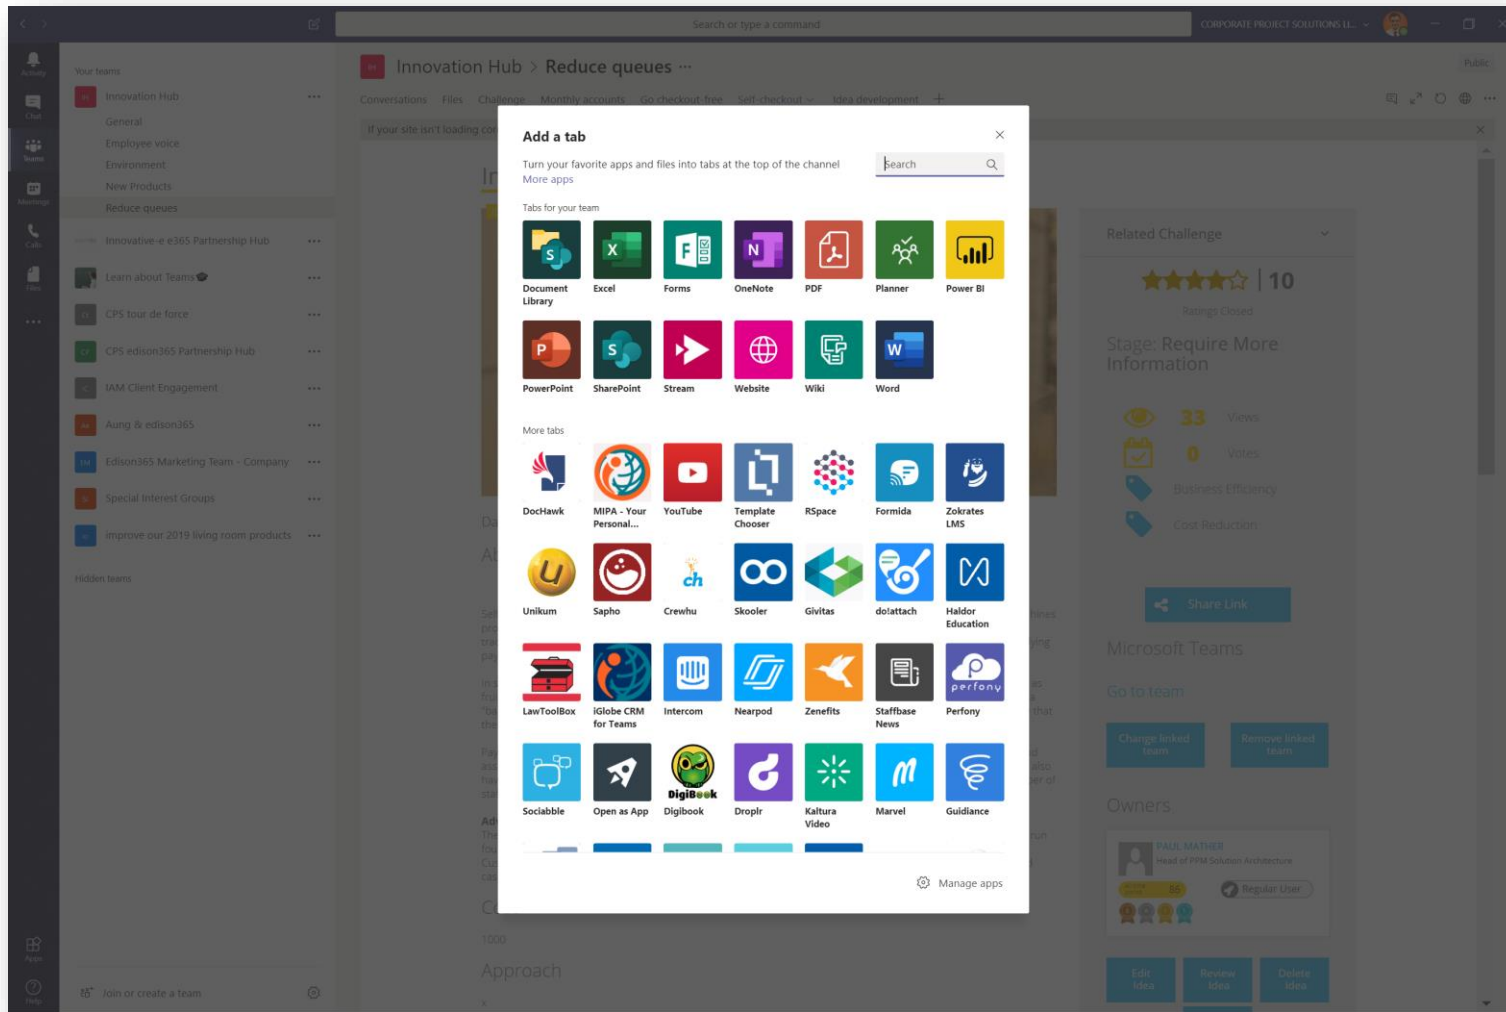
Search or type a command

CORPORATE PROJECT SOLUTIONS LI...

Activity
Chat
Teams
Meetings
Calls
Files
...
Apps
Help

Your teams

Innovation Hub
General
Employee voice
Environment
New Products
Reduce queues

Innovative-e e365 Partnership Hub
Learn about Teams
CPS tour de force
CPS edison365 Partnership Hub
IAM Client Engagement
Aung & edison365
Edison365 Marketing Team - Company
Special Interest Groups
improve our 2019 living room products

Hidden teams

Join or create a team

Innovation Hub > Reduce queues ...

Public

Conversations Files Challenge Monthly accounts Go checkout-free Self-checkout Idea development +

If your site isn't loading cor

Add a tab

Turn your favorite apps and files into tabs at the top of the channel
More apps

Search

Tabs for your team

Document Library
Excel
Forms
OneNote
PDF
Planner
Power BI
PowerPoint
SharePoint
Stream
Website
Wiki
Word

More tabs

DocHawk
MIPA - Your Personal...
YouTube
Template Chooser
RSpace
Formida
Zokrates LMS
Unikum
Sapho
Crewhu
Skooler
Givitas
do!attach
Haldor Education
LawToolBox
iGlobe CRM for Teams
Intercom
Nearpod
Zenefits
Staffbase News
Perfony
Sociabble
Open as App
Digibook
Droplr
Kaltura Video
Marvel
Guidance

Manage apps

Related Challenge

10

Ratings Closed

Stage: Require More Information

33 Views
0 Votes
Business Efficiency
Cost Reduction

Share Link

Microsoft Teams

Go to team

Change linked team
Remove linked team

Owners

PAUL MATHER
Head of PPM Solution Architecture
Regular User

1000

Approach

Edit Idea
Review Idea
Delete Idea